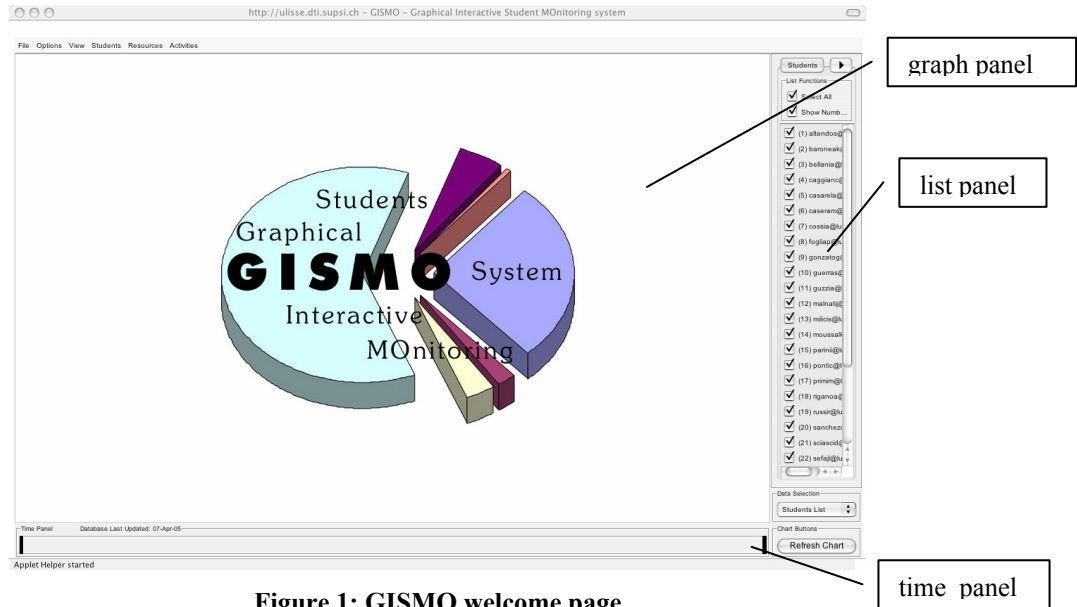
http://ulisse.dti.supsi.ch - GISMO - Graphical Interactive Student MOnitoring system

File Options View Students Resources Activities

Students

List Functions

Select All

Show Numb...

(1) altendos@

(2) baroneak(

(3) bellania@

(4) caggianc@

(5) casarela@

(6) caseram@

(7) cossia@lu

(8) fogliap@

(9) gonzatog(

(10) guerras@

(11) guzzis@

(12) malnati@

(13) milcis@lu

(14) moussak

(15) parinii@l

(16) pontic@

(17) primim@

(18) riganoa@

(19) russin@lu

(20) sancheza

(21) sciascid@

(22) sefaji@lu

Data Selection

Students List

Chart Buttons

Refresh Chart

Time Panel Database Last Updated: 07-Apr-05

Applet Helper started

Students

Graphical

GISMO

System

Interactive

MOnitoring

graph panel

list panel

time panel

Figure 1: GISMO welcome page